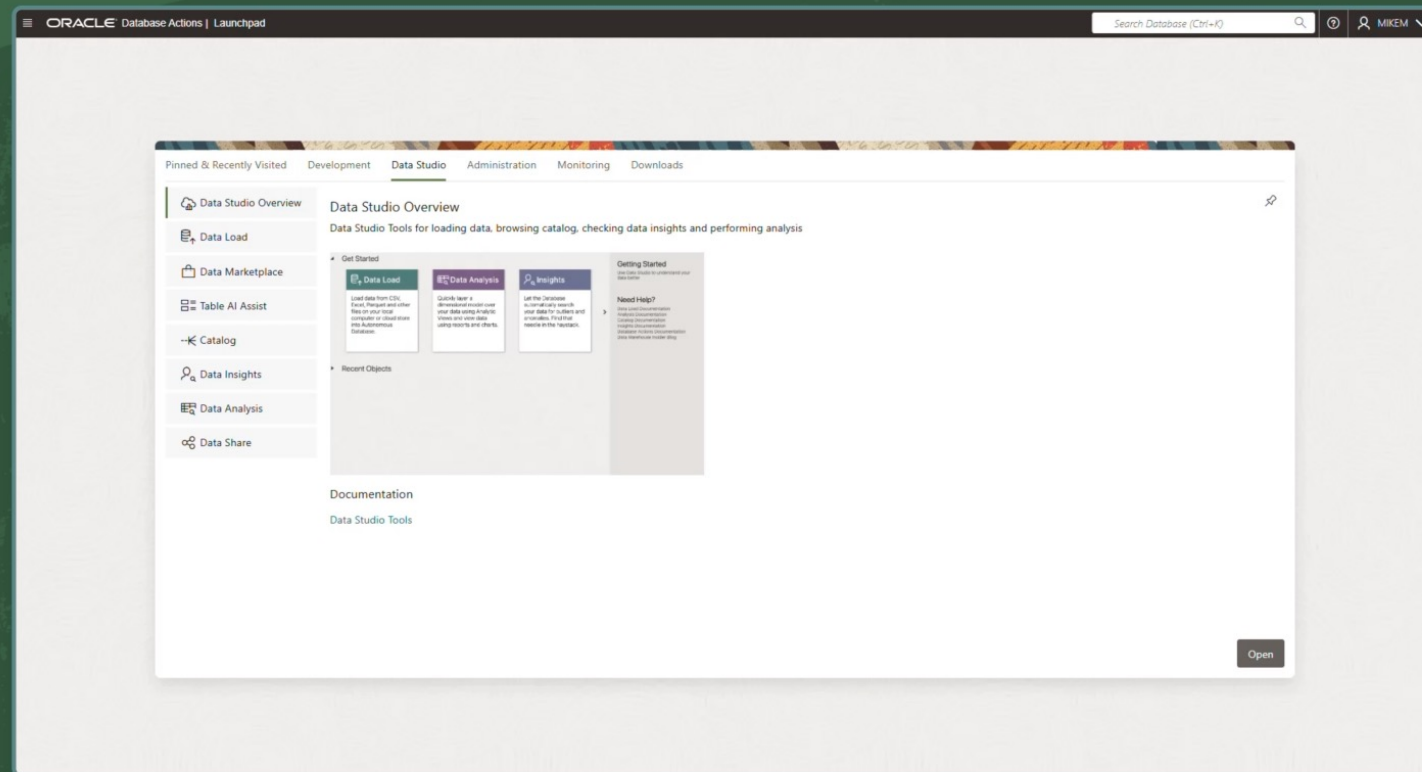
ORACLE Database Actions | Launchpad

Search Database (Ctrl+K)

MIKEM

Pinned & Recently Visited   Development   Data Studio   Administration   Monitoring   Downloads

Data Studio Overview

Data Load

Data Marketplace

Table AI Assist

Catalog

Data Insights

Data Analysis

Data Share

Data Studio Overview

Data Studio Tools for loading data, browsing catalog, checking data insights and performing analysis

Get Started

Data Load

Load data from CSV, Excel, Parquet and other files on your local computer or cloud store into Autonomous Database.

Data Analysis

Quickly layer a dimensional model over your data using Analytic Views and view data using reports and charts.

Insights

Let the Database automatically search your data for outliers and anomalies. Find that needle in the haystack.

Getting Started

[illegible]

Need Help?

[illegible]

Recent Objects

Documentation

Data Studio Tools

Open